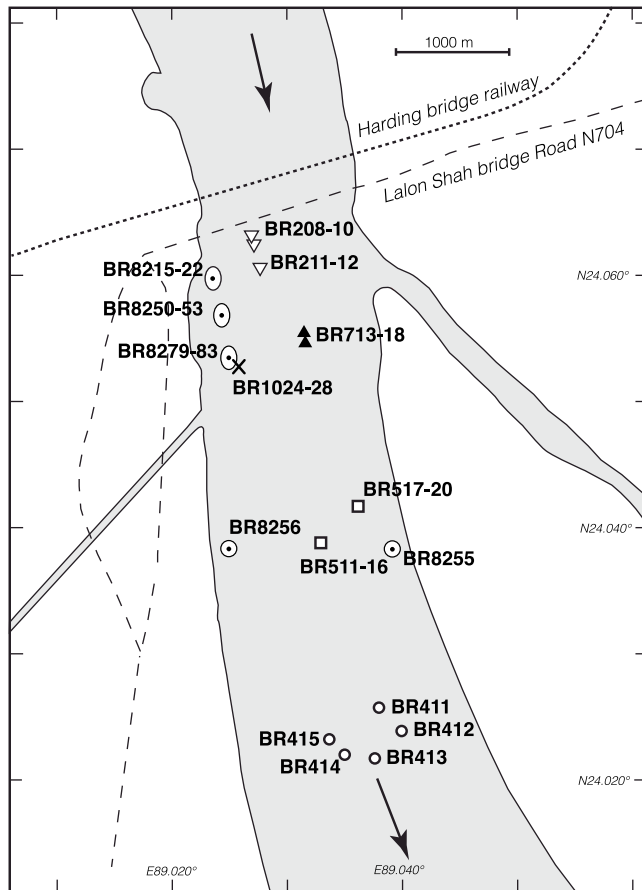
1000 m

Harding bridge railway

Lalon Shah bridge Road N704

BR208-10

BR8215-22

BR211-12

N24.060°

BR8250-53

BR713-18

BR8279-83

BR1024-28

BR517-20

BR8256

N24.040°

BR511-16

BR8255

BR411

BR412

BR415

BR414

BR413

N24.020°

E89.020°

E89.040°